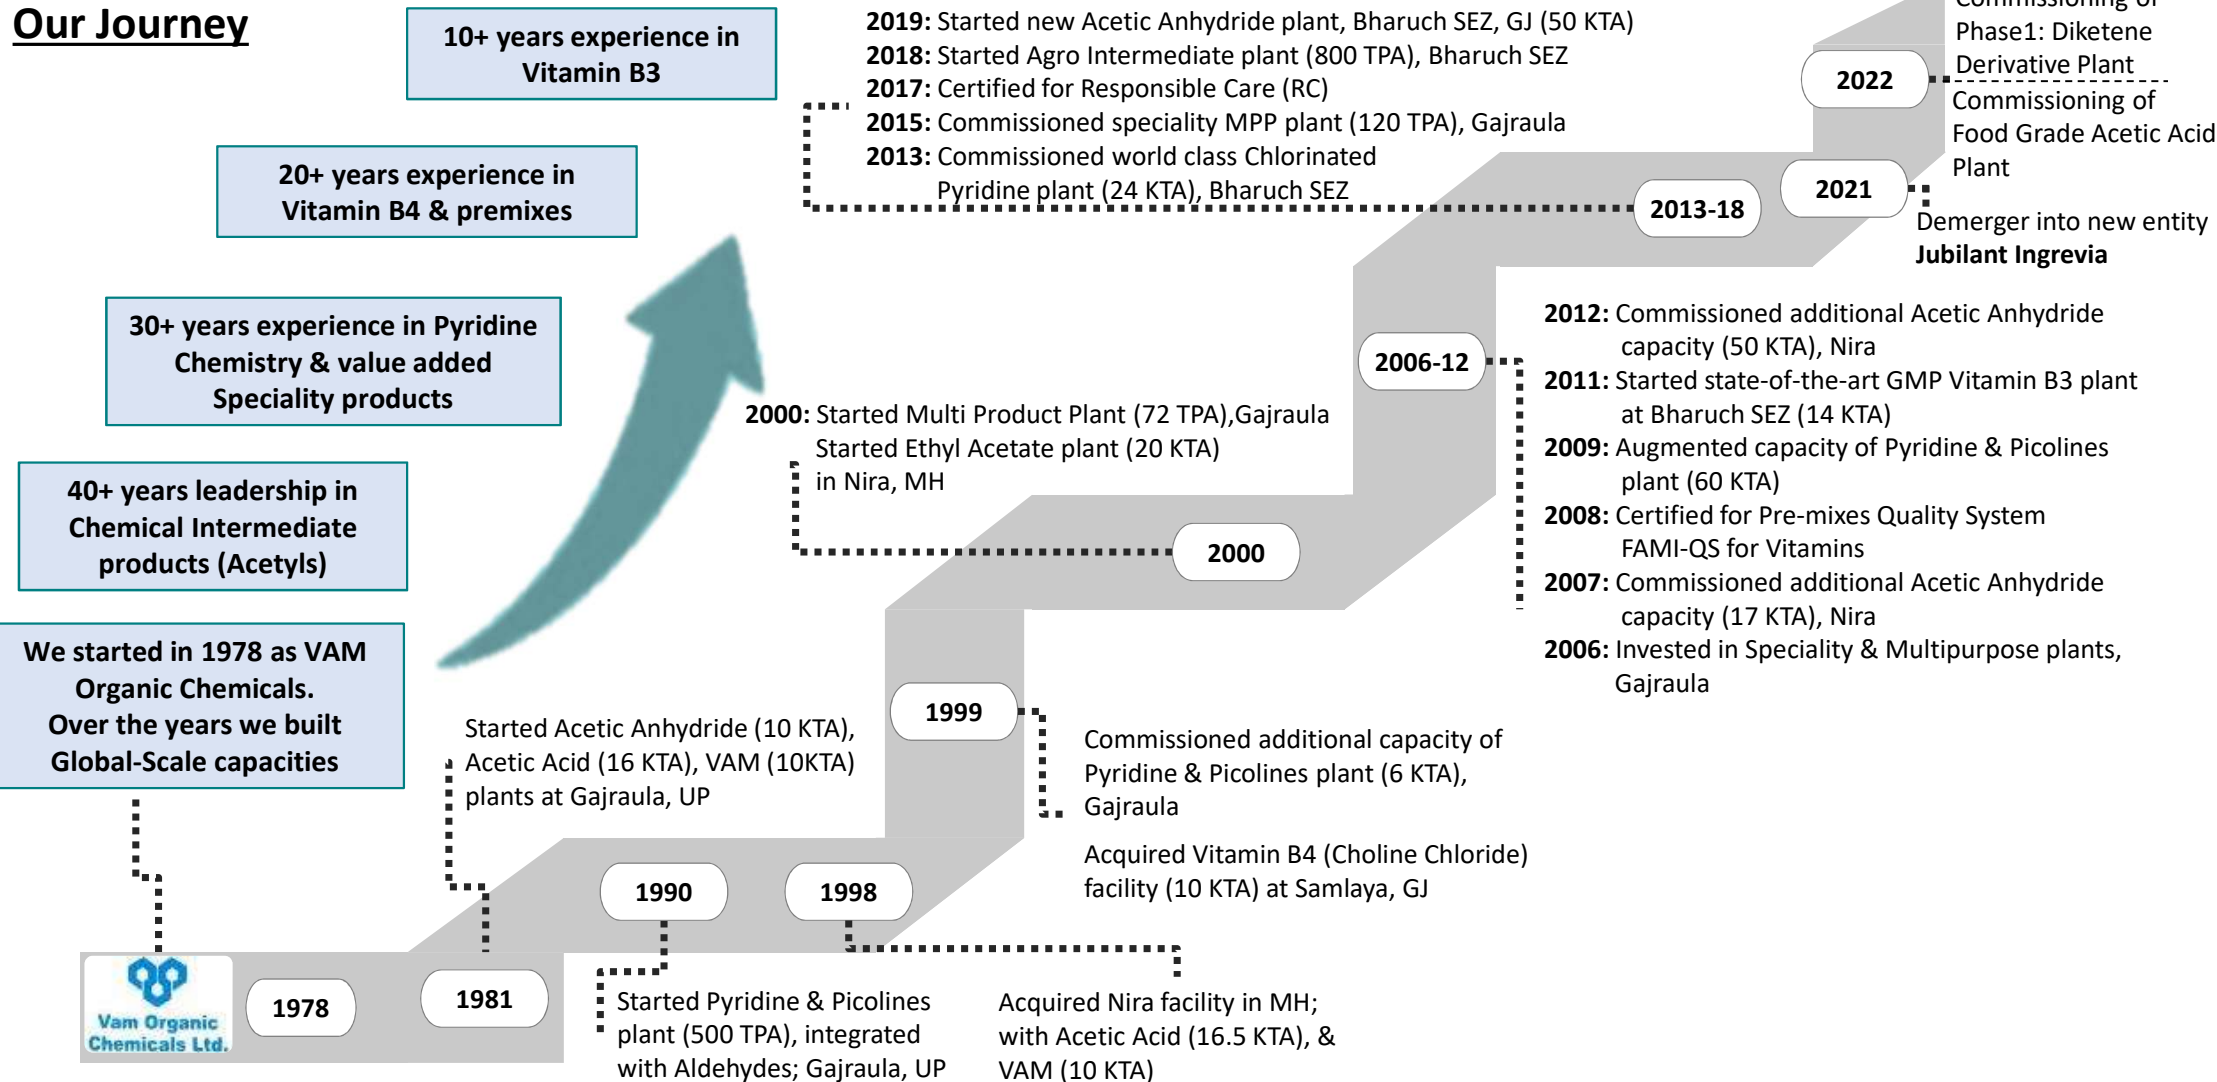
Our Journey

10+ years experience in Vitamin B3

20+ years experience in Vitamin B4 & premixes

30+ years experience in Pyridine Chemistry & value added Speciality products

40+ years leadership in Chemical Intermediate products (Acetyls)

We started in 1978 as VAM Organic Chemicals. Over the years we built Global-Scale capacities

Vam Organic Chemicals Ltd.

1978

1981

Started Acetic Anhydride (10 KTA), Acetic Acid (16 KTA), VAM (10KTA) plants at Gajraula, UP

1990

Started Pyridine & Picolines plant (500 TPA), integrated with Aldehydes; Gajraula, UP

1998

Acquired Nira facility in MH; with Acetic Acid (16.5 KTA), & VAM (10 KTA)

1999

Commissioned additional capacity of Pyridine & Picolines plant (6 KTA), Gajraula

Acquired Vitamin B4 (Choline Chloride) facility (10 KTA) at Samlaya, GJ

2000

2000: Started Multi Product Plant (72 TPA),Gajraula Started Ethyl Acetate plant (20 KTA) in Nira, MH

2006-12

2012: Commissioned additional Acetic Anhydride capacity (50 KTA), Nira
2011: Started state-of-the-art GMP Vitamin B3 plant at Bharuch SEZ (14 KTA)
2009: Augmented capacity of Pyridine & Picolines plant (60 KTA)
2008: Certified for Pre-mixes Quality System FAMI-QS for Vitamins
2007: Commissioned additional Acetic Anhydride capacity (17 KTA), Nira
2006: Invested in Speciality & Multipurpose plants, Gajraula

2013-18

2019: Started new Acetic Anhydride plant, Bharuch SEZ, GJ (50 KTA)
2018: Started Agro Intermediate plant (800 TPA), Bharuch SEZ
2017: Certified for Responsible Care (RC)
2015: Commissioned speciality MPP plant (120 TPA), Gajraula
2013: Commissioned world class Chlorinated Pyridine plant (24 KTA), Bharuch SEZ

2021

Demerger into new entity Jubilant Ingrevia

2022

Commissioning of Phase1: Diketene Derivative Plant

Commissioning of Food Grade Acetic Acid Plant